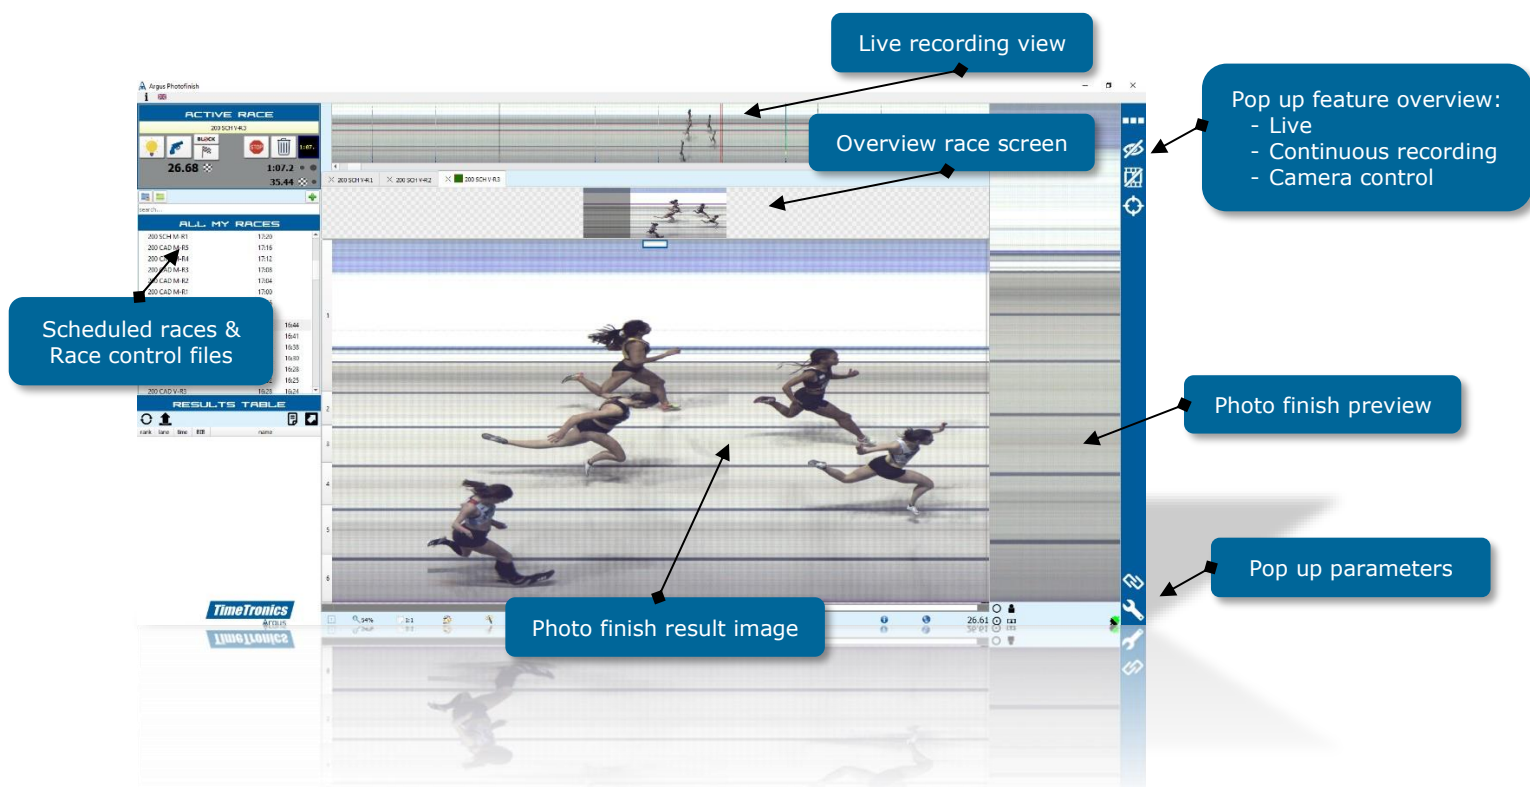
Live recording view

Argus Photofinish

ACTIVE RACE

200 SCH V-R3

BLOCK

STOP

26.68

1:07.2

35.44

Overview race screen

Pop up feature overview:
- Live
- Continuous recording
- Camera control

200 SCH V-R1

200 SCH V-R2

200 SCH V-R3

search...

ALL MY RACES

200 SCH M-R1 17:20
200 CAD M-R5 17:16
200 CAD M-R4 17:12
200 CAD M-R3 17:08
200 CAD M-R2 17:04
200 CAD M-R1 17:00

Scheduled races & Race control files

16:44
16:41
16:38
16:30
16:28
16:25

200 CAD V-R3 16:23

16:24

RESULTS TABLE

rank lane time BIB name

1

2

3

4

5

6

Photo finish preview

Pop up parameters

TimeTronics

Argus

54%

1:1

26.61

Photo finish result image